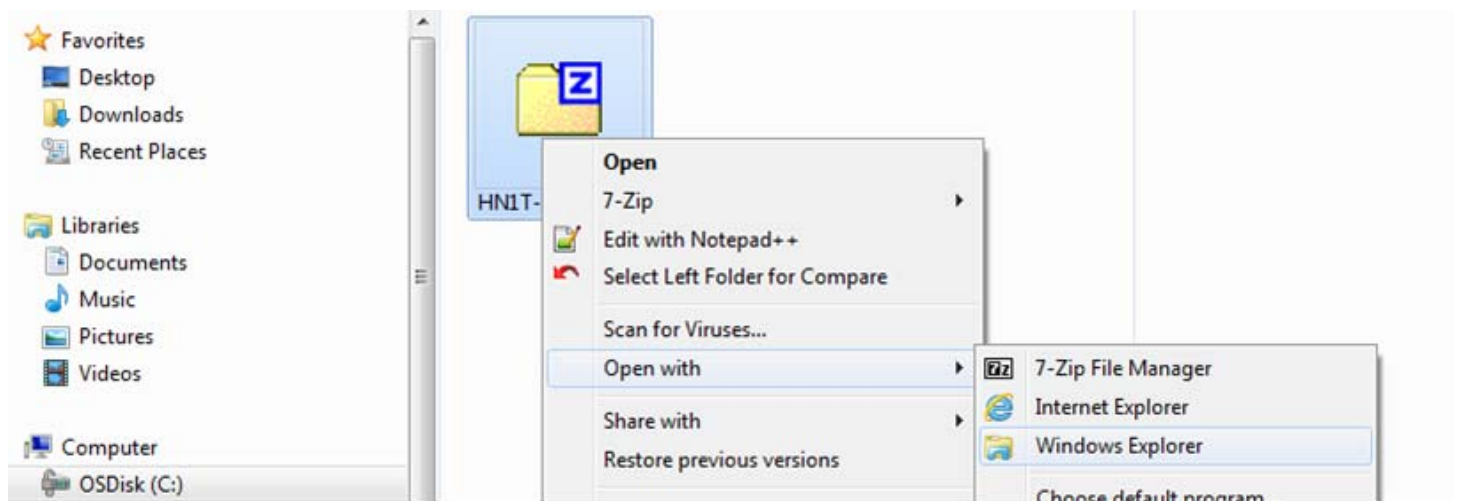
Favorites
Desktop
Downloads
Recent Places

Libraries
Documents
Music
Pictures
Videos

Computer
OSDisk (C:)

HN1T-

Open
7-Zip
Edit with Notepad++
Select Left Folder for Compare
Scan for Viruses...
Open with
Share with
Restore previous versions

7-Zip File Manager
Internet Explorer
Windows Explorer
Choose default program